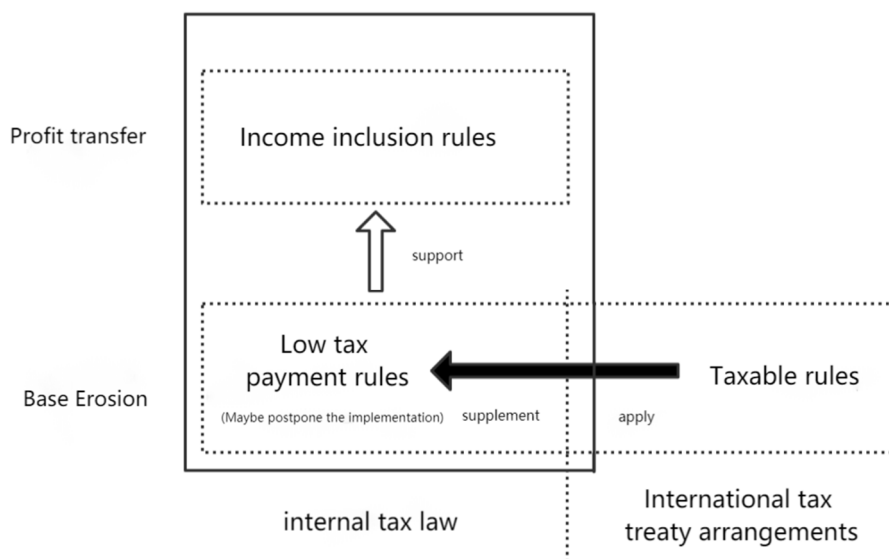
Profit transfer

Income inclusion rules

support

Base Erosion

Low tax payment rules

(Maybe postpone the implementation)

supplement

apply

Taxable rules

internal tax law

International tax treaty arrangements